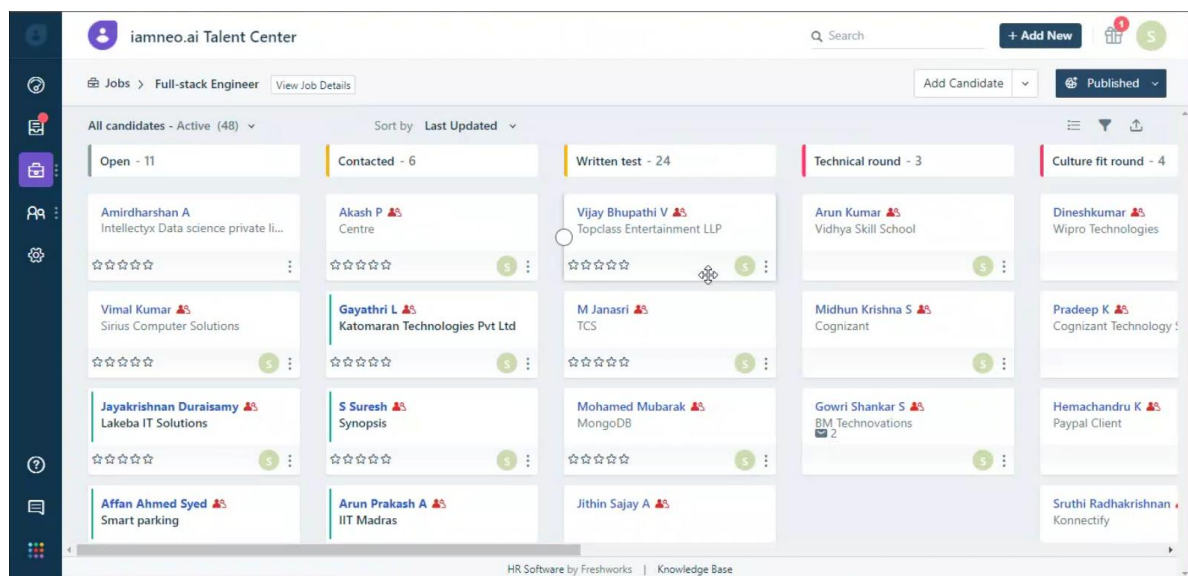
iamneo.ai Talent Center

Search

+ Add New

1

S

Jobs > Full-stack Engineer View Job Details

Add Candidate

Published

All candidates - Active (48)

Sort by Last Updated

Open - 11

Contacted - 6

Written test - 24

Technical round - 3

Culture fit round - 4

Amirdharshan A
Intellectyx Data science private li...

Akash P
Centre

S

Vijay Bhupathi V
Topclass Entertainment LLP

S

Arun Kumar
Vidhya Skill School

S

Dineshkumar
Wipro Technologies

Vimal Kumar
Sirius Computer Solutions

S

Gayathri L
Katomaran Technologies Pvt Ltd

S

M Janasri
TCS

S

Midhun Krishna S
Cognizant

S

Pradeep K
Cognizant Technology

Jayakrishnan Duraisamy
Lakeba IT Solutions

S

S Suresh
Synopsis

S

Mohamed Mubarak
MongoDB

S

Gowri Shankar S
BM Technovations
2

S

Hemachandru K
Paypal Client

Affan Ahmed Syed
Smart parking

Arun Prakash A
IIT Madras

Jithin Sajay A

Sruthi Radhakrishnan
Konnectify

HR Software by Freshworks | Knowledge Base